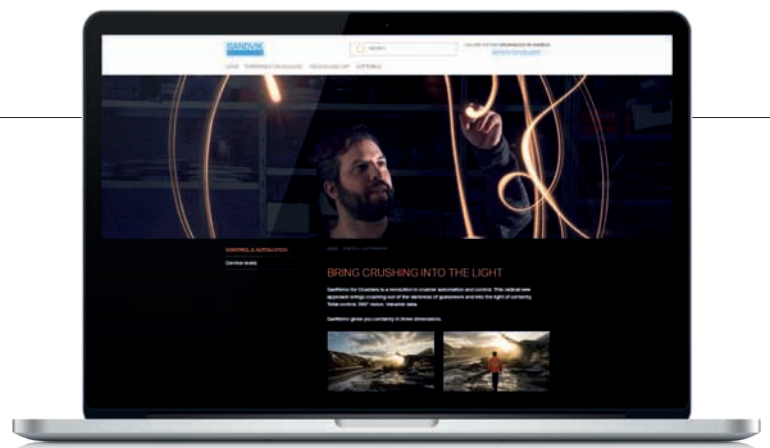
SANDVIK

BRING CRUSHING INTO THE LIGHT

SanRemo for Crushers is a revolution in crusher automation and control. This radical new approach brings crushing out of the darkness of guesswork and into the light of certainty. Total control. 360° vision. Valuable data.

SanRemo gives you certainty in three dimensions.

CONTROL & AUTOMATION

Service levels